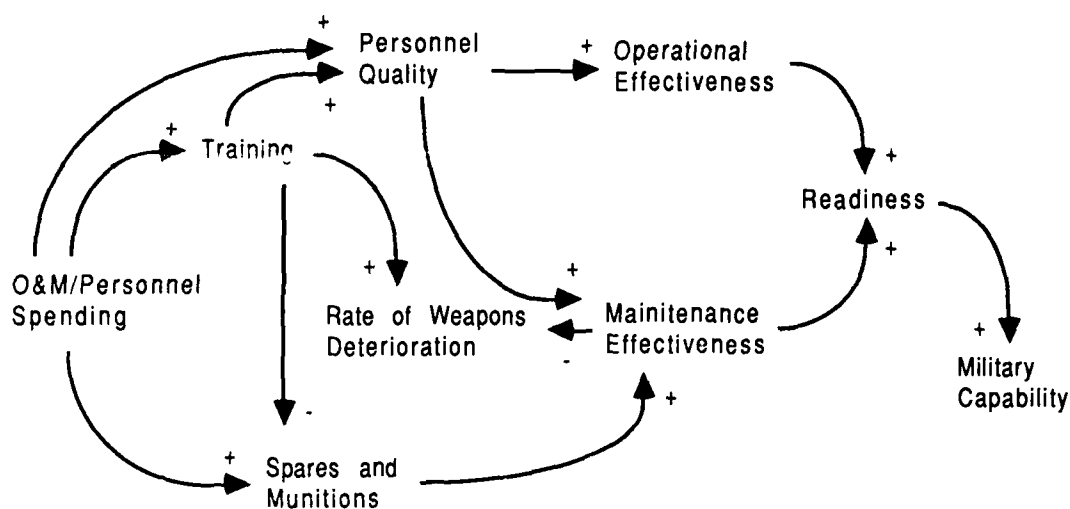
+
Personnel Quality
+
Operational Effectiveness
+
+
Training
+
Readiness
+
O&M/Personnel Spending
+
Rate of Weapons Deterioration
+
Mainitenance Effectiveness
-
+
Military Capability
-
+
+
Spares and Munitions